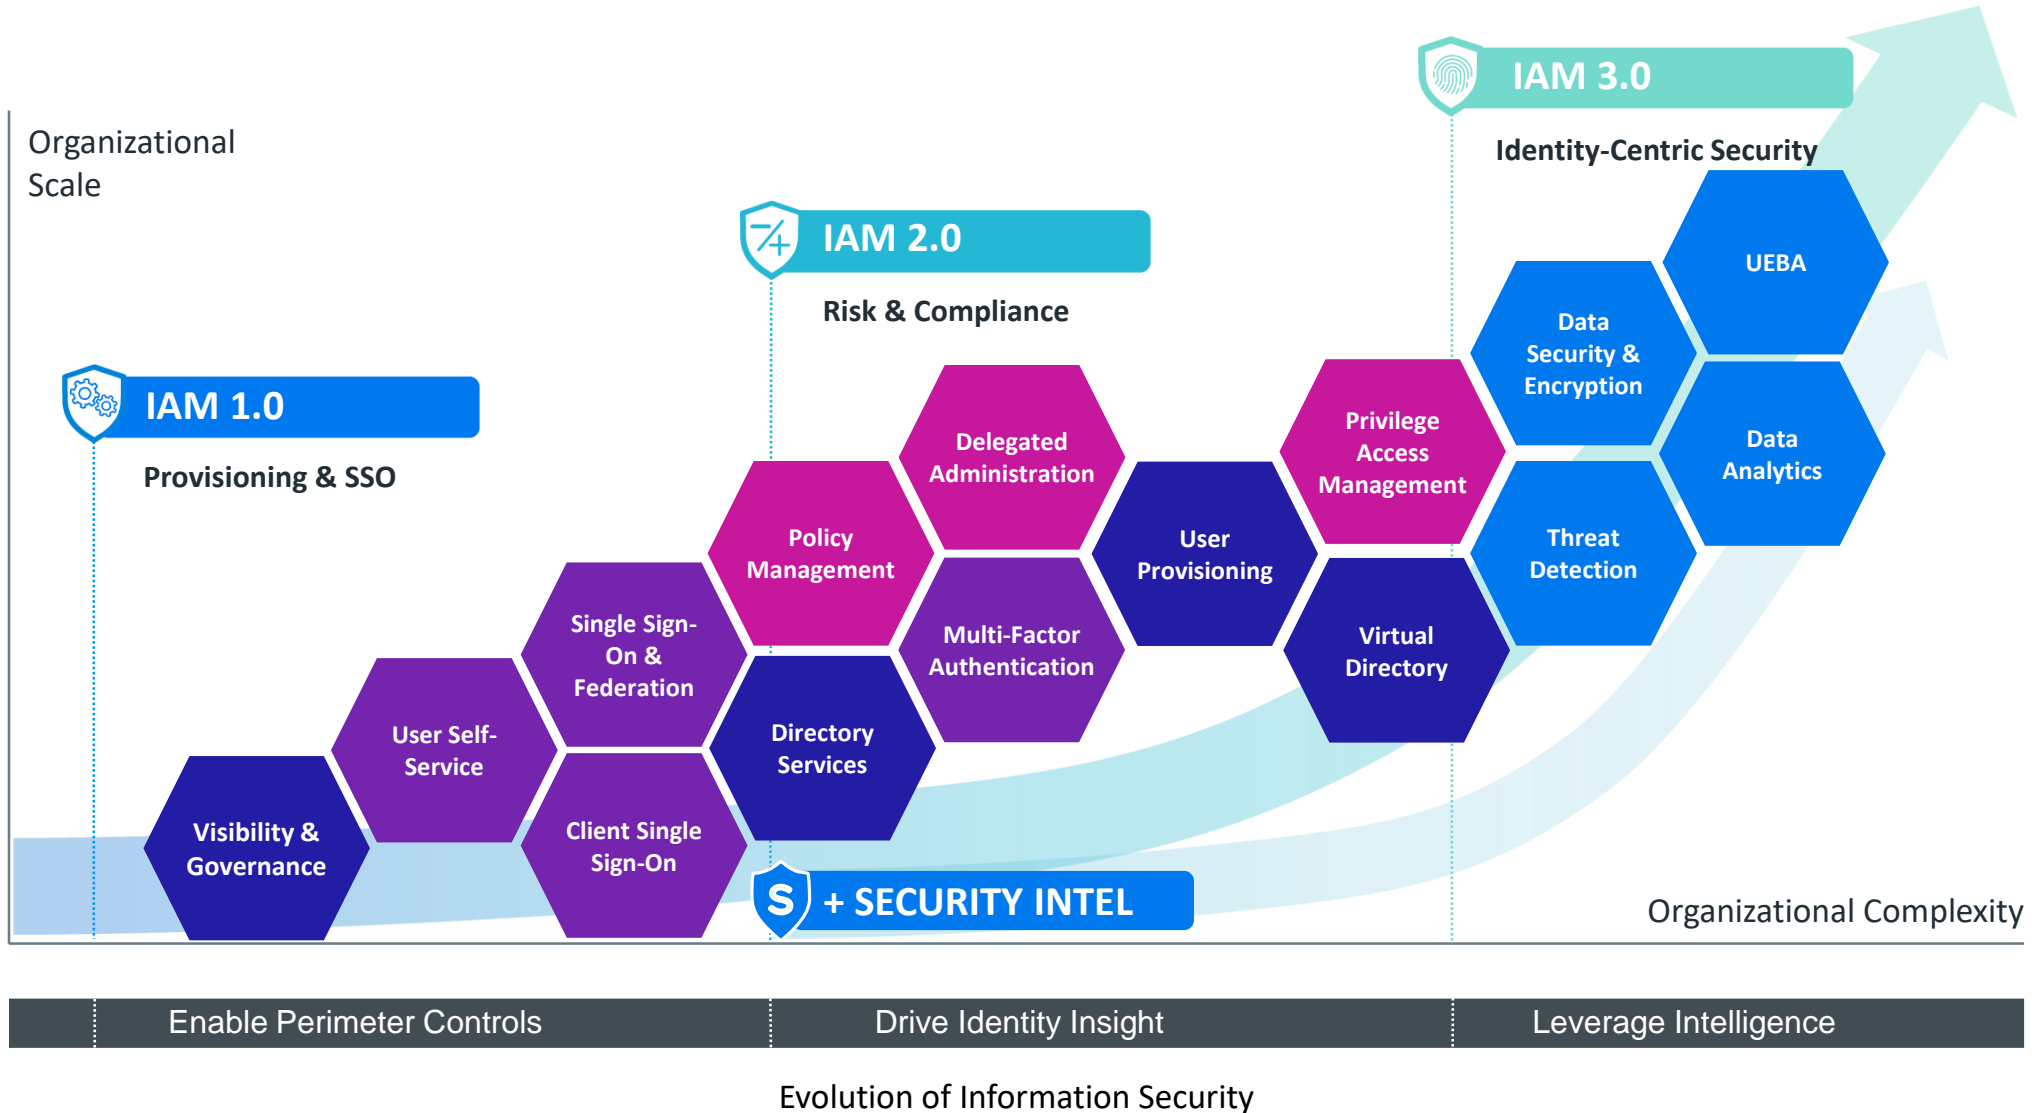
Organizational Scale

IAM 3.0

Identity-Centric Security

IAM 2.0

Risk & Compliance

IAM 1.0

Provisioning & SSO

UEBA

Data Security & Encryption

Data Analytics

Privilege Access Management

Threat Detection

Delegated Administration

User Provisioning

Virtual Directory

Policy Management

Multi-Factor Authentication

Single Sign-On & Federation

Directory Services

User Self-Service

Client Single Sign-On

Visibility & Governance

S + SECURITY INTEL

Organizational Complexity

Enable Perimeter Controls

Drive Identity Insight

Leverage Intelligence

Evolution of Information Security